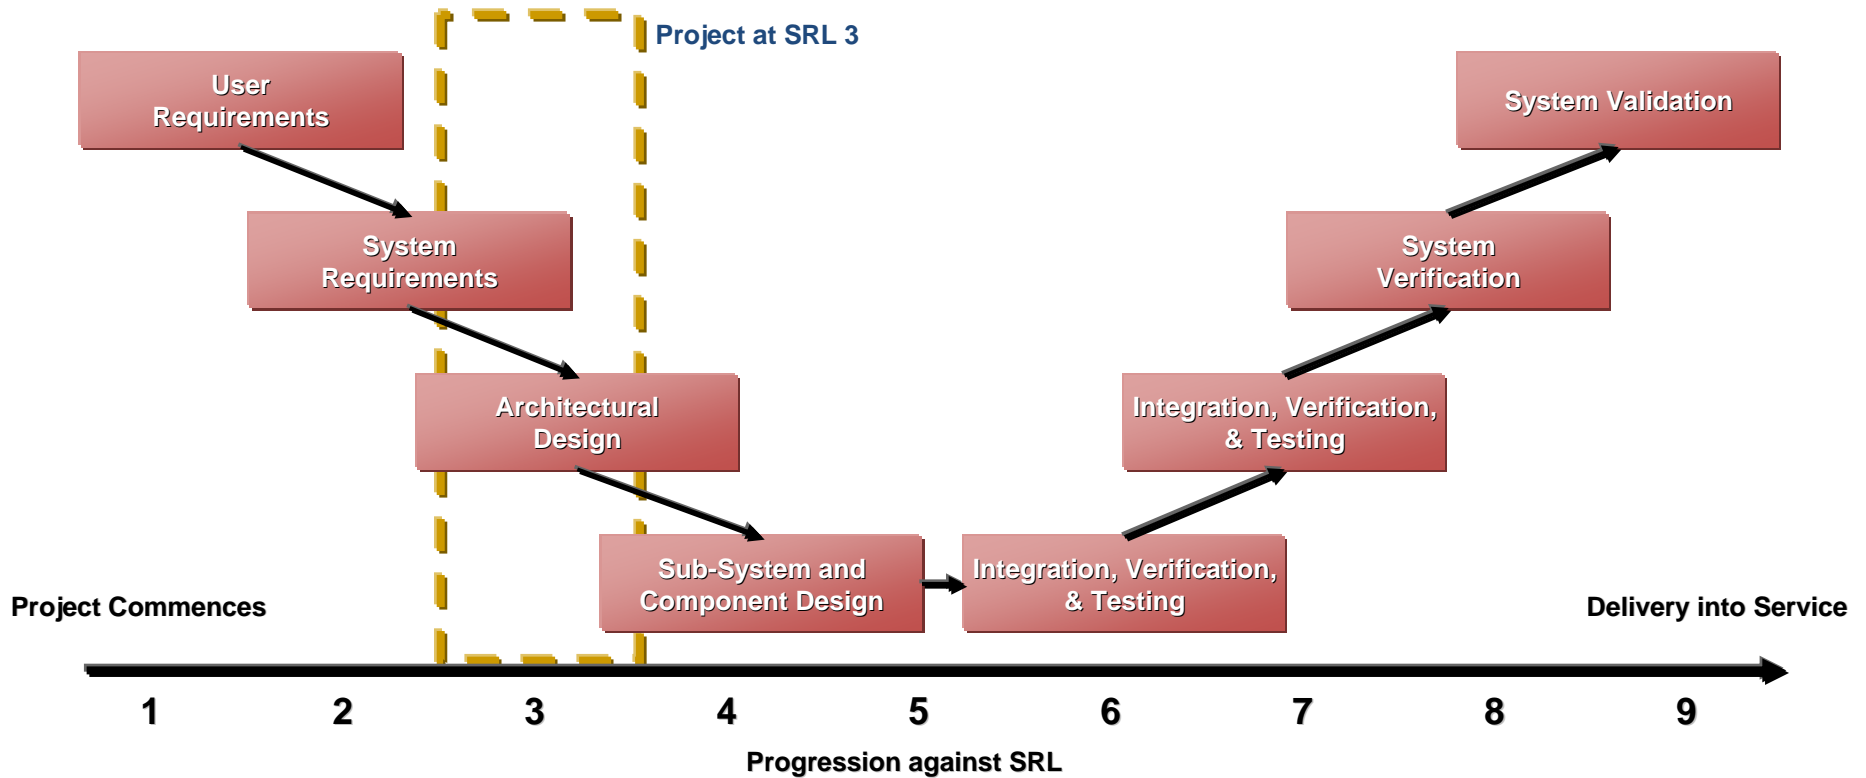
Project at SRL 3

User Requirements

System Validation

System Requirements

System Verification

Architectural Design

Integration, Verification, & Testing

Sub-System and Component Design

Integration, Verification, & Testing

Project Commences

Delivery into Service

1 2 3 4 5 6 7 8 9

Progression against SRL